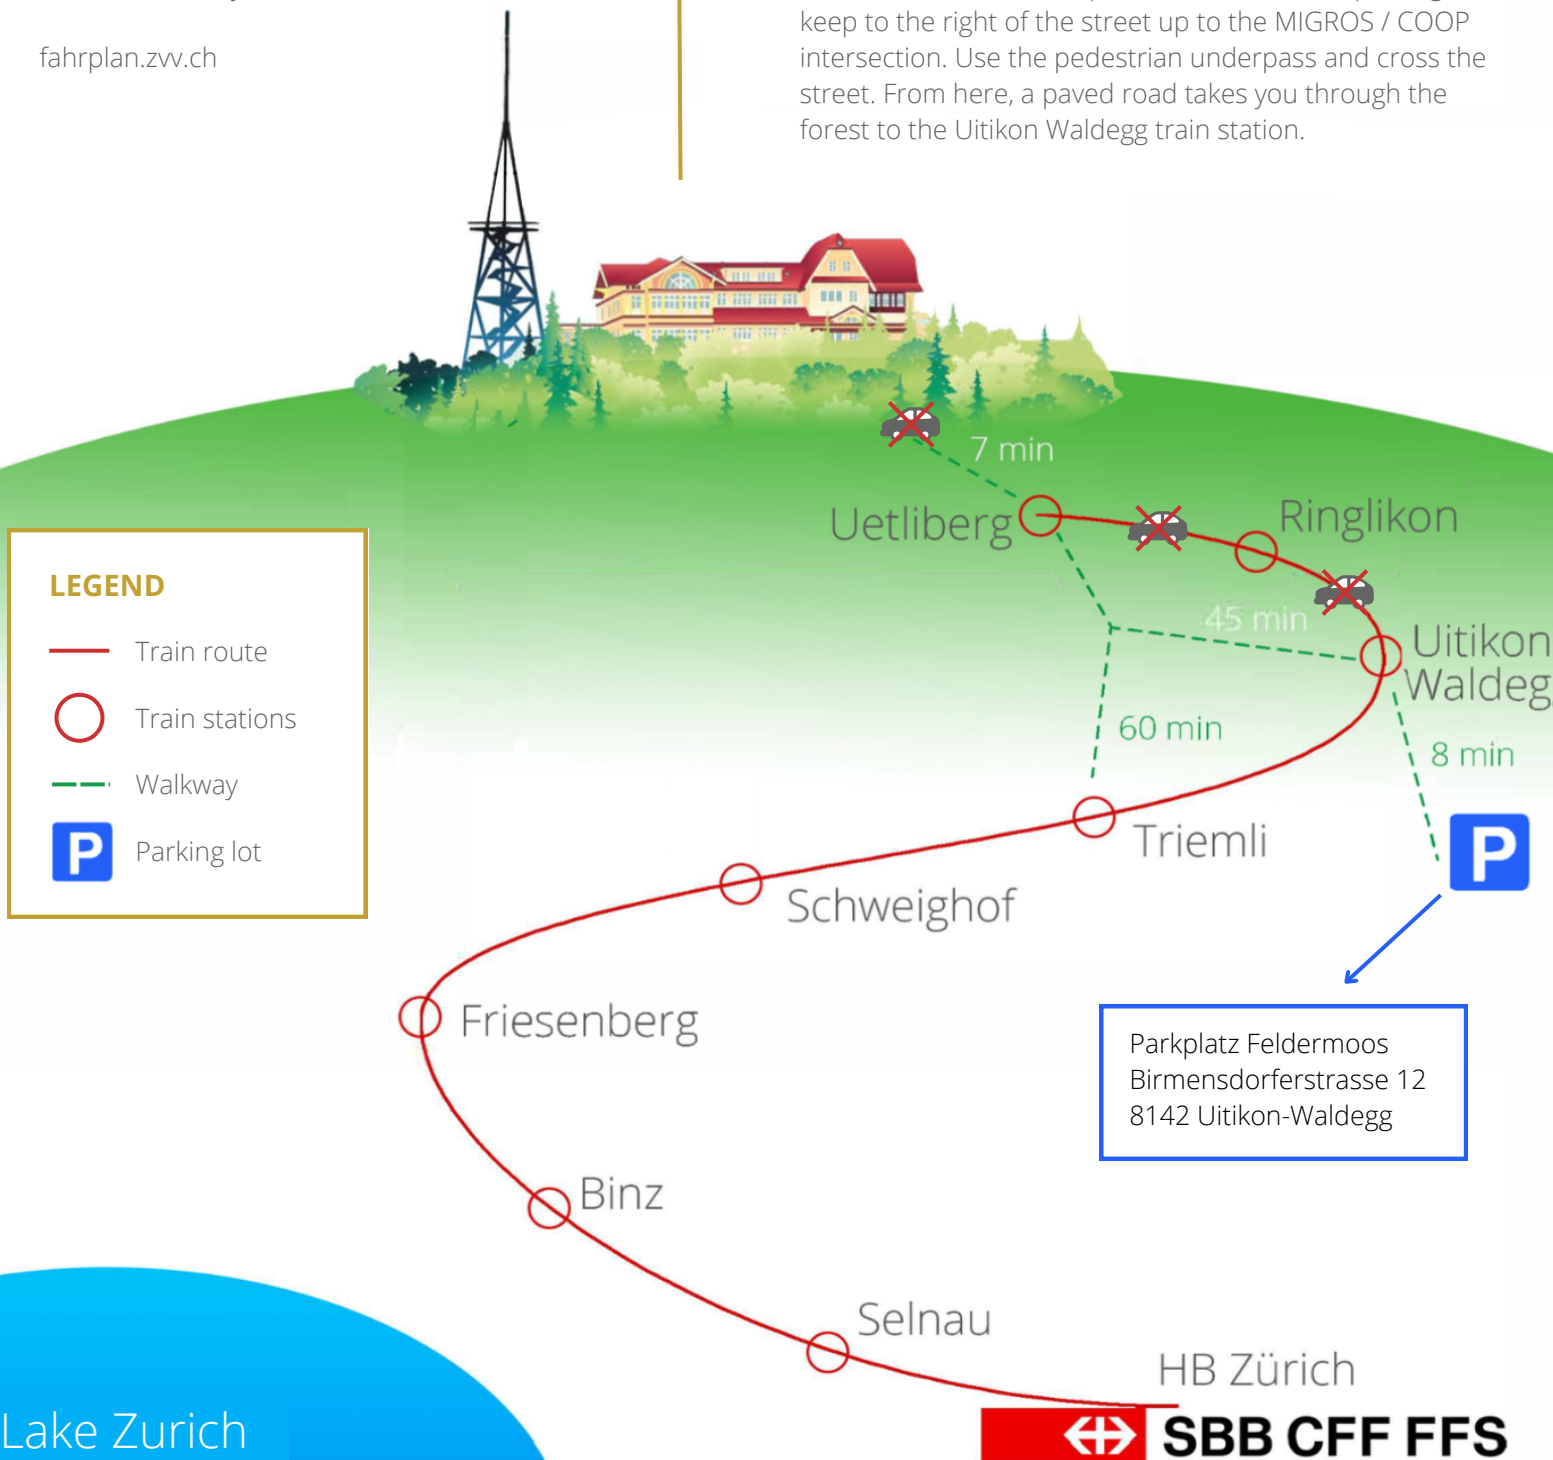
fahrplan.zvv.ch

keep to the right of the street up to the MIGROS / COOP intersection. Use the pedestrian underpass and cross the street. From here, a paved road takes you through the forest to the Uitikon Waldegg train station.

LEGEND

Train route

Train stations

Walkway

Parking lot

7 min

Uetliberg

Ringlikon

45 min

Uitikon Waldeg

60 min

8 min

Triemli

Schweighof

Friesenberg

Parkplatz Feldermoos
Birmensdorferstrasse 12
8142 Uitikon-Waldegg

Binz

Selnau

HB Zürich

Lake Zurich

SBB CFF FFS